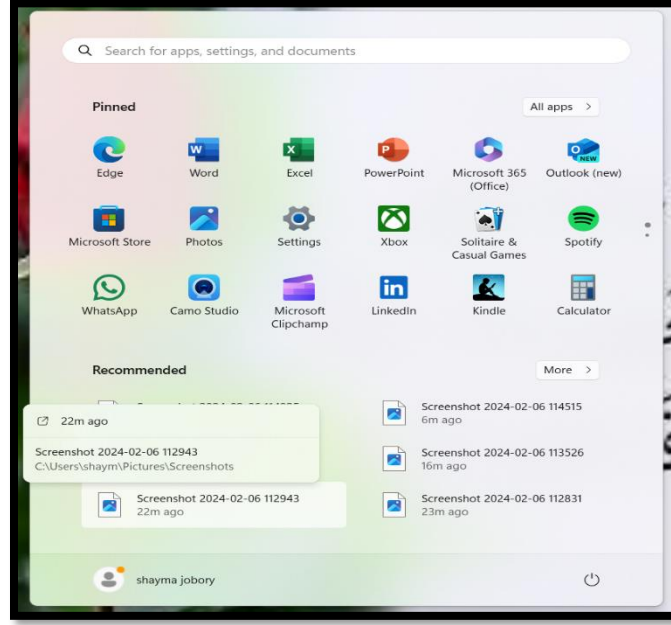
Search for apps, settings, and documents

Pinned

All apps >

Edge
Word
Excel
PowerPoint
Microsoft 365 (Office)
Outlook (new)

NEW

Microsoft Store
Photos
Settings
Xbox
Solitaire & Casual Games
Spotify

WhatsApp
Camo Studio
Microsoft Clipchamp
LinkedIn
Kindle
Calculator

Recommended

More >

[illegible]

22m ago

Screenshot 2024-02-06 112943
C:\Users\shaym\Pictures\Screenshots

Screenshot 2024-02-06 114515
6m ago

Screenshot 2024-02-06 113526
16m ago

Screenshot 2024-02-06 112943
22m ago

Screenshot 2024-02-06 112831
23m ago

shayma jobory